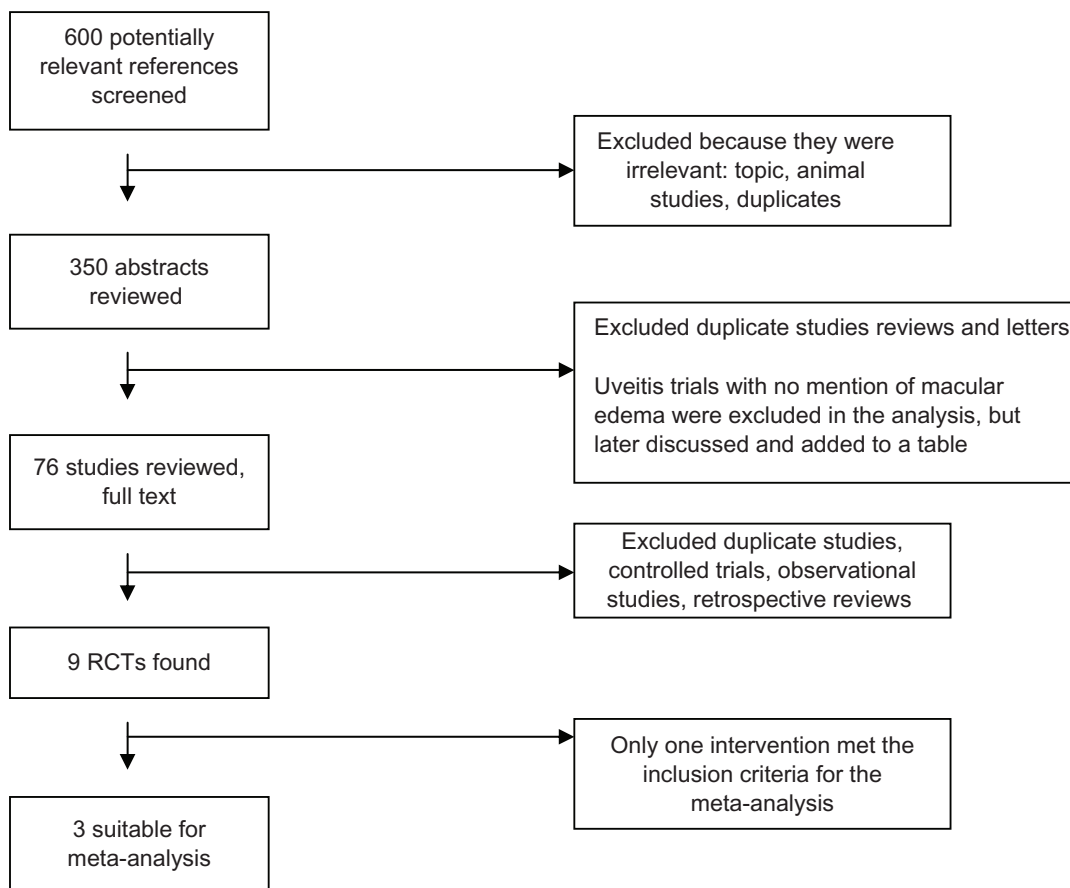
600 potentially relevant references screened

Excluded because they were irrelevant: topic, animal studies, duplicates

350 abstracts reviewed

Excluded duplicate studies reviews and letters

Uveitis trials with no mention of macular edema were excluded in the analysis, but later discussed and added to a table

76 studies reviewed, full text

Excluded duplicate studies, controlled trials, observational studies, retrospective reviews

9 RCTs found

Only one intervention met the inclusion criteria for the meta-analysis

3 suitable for meta-analysis